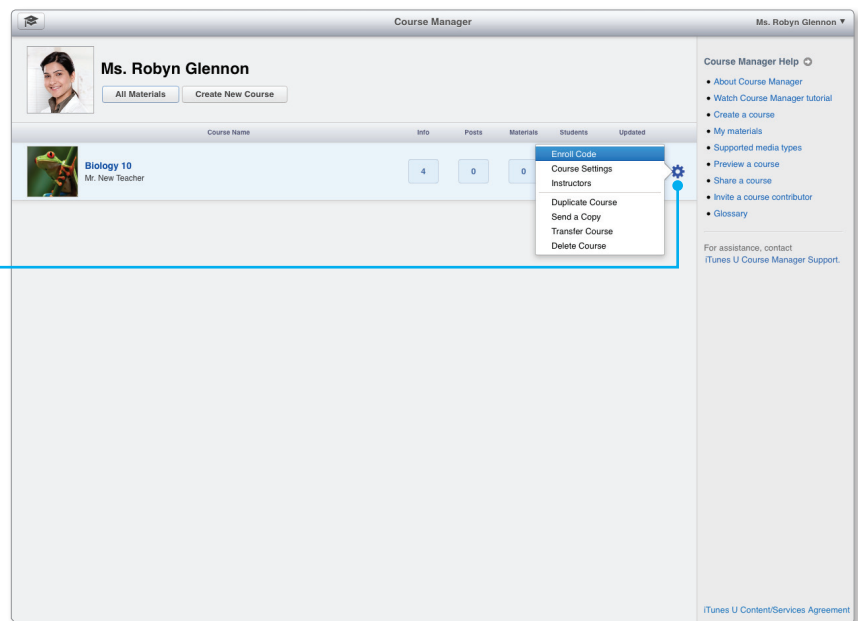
Course Manager

Ms. Robyn Glennon ▼

Ms. Robyn Glennon

All Materials

Create New Course

| Course Name | Info | Posts | Materials | Students | Updated |
|---|---|---|---|---|---|
| Biology 10 Mr. New Teacher | 4 | 0 | 0 | | |

Enroll Code
Course Settings
Instructors
Duplicate Course
Send a Copy
Transfer Course
Delete Course

Course Manager Help

• About Course Manager
• Watch Course Manager tutorial
• Create a course
• My materials
• Supported media types
• Preview a course
• Share a course
• Invite a course contributor
• Glossary

For assistance, contact iTunes U Course Manager Support.

iTunes U Content/Services Agreement